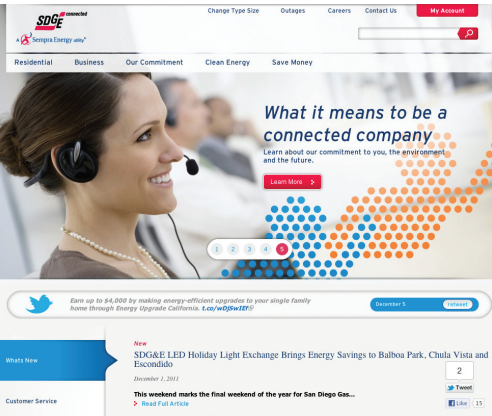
SDGE connected
A Sempra Energy utility

Change Type Size Outages Careers Contact Us My Account

Residential Business Our Commitment Clean Energy Save Money

What it means to be a connected company
Learn about our commitment to you, the environment and the future.

Learn More

1 2 3 4 5

Earn up to $4,000 by making energy-efficient upgrades to your single family home through Energy Upgrade California. t.co/wDjSwIEf

December 5 retweet

What's New

Customer Service

New
SDG&E LED Holiday Light Exchange Brings Energy Savings to Balboa Park, Chula Vista and Escondido
December 1, 2011
This weekend marks the final weekend of the year for San Diego Gas...
Read Full Article

2
Tweet
Like 15